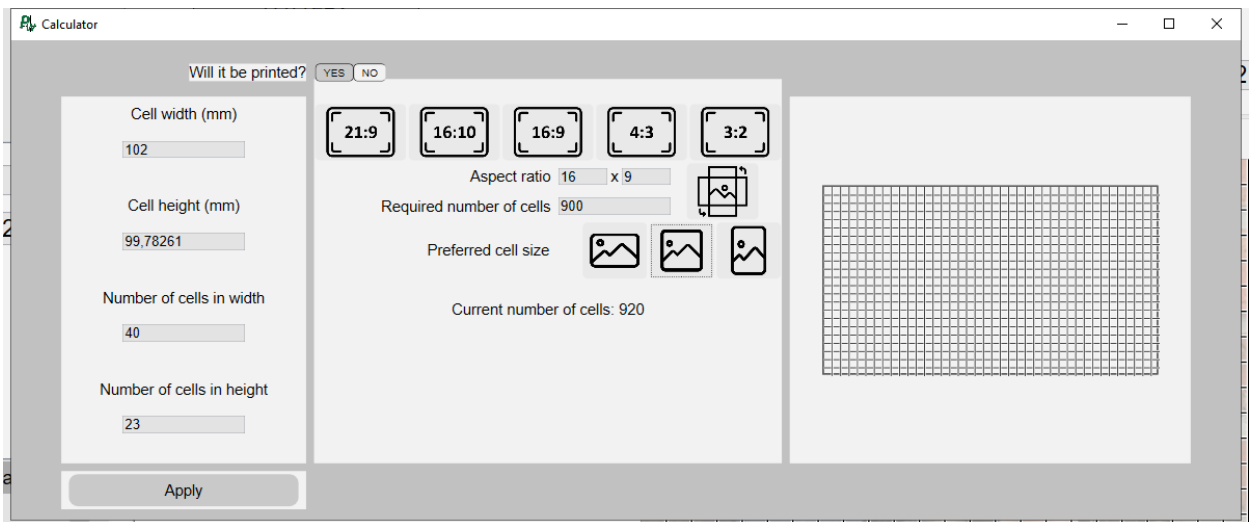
Calculator

Will it be printed? YES NO

Cell width (mm)

102

Cell height (mm)

99,78261

Number of cells in width

40

Number of cells in height

23

Apply

21:9 16:10 16:9 4:3 3:2

Aspect ratio 16 x 9

Required number of cells 900

Preferred cell size

Current number of cells: 920